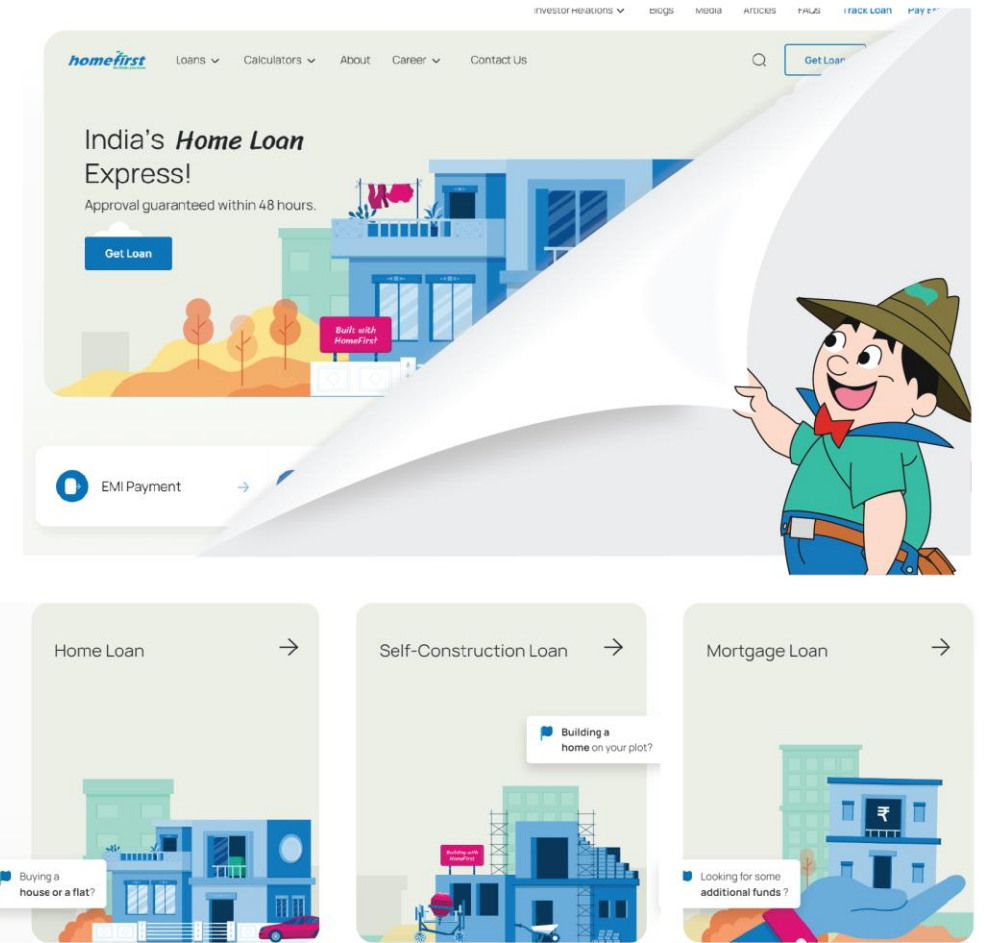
Investor Relations ⌄ Blogs Media Articles FAQs Track Loan Pay E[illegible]

homefirst

Loans ⌄ Calculators ⌄ About Career ⌄ Contact Us

Get Loan

India's **Home Loan** Express!

Approval guaranteed within 48 hours.

Get Loan

Built with HomeFirst

EMI Payment →

Home Loan →

Buying a house or a flat?

Self-Construction Loan →

Building a home on your plot?

Building with HomeFirst

Mortgage Loan →

₹

Looking for some additional funds ?